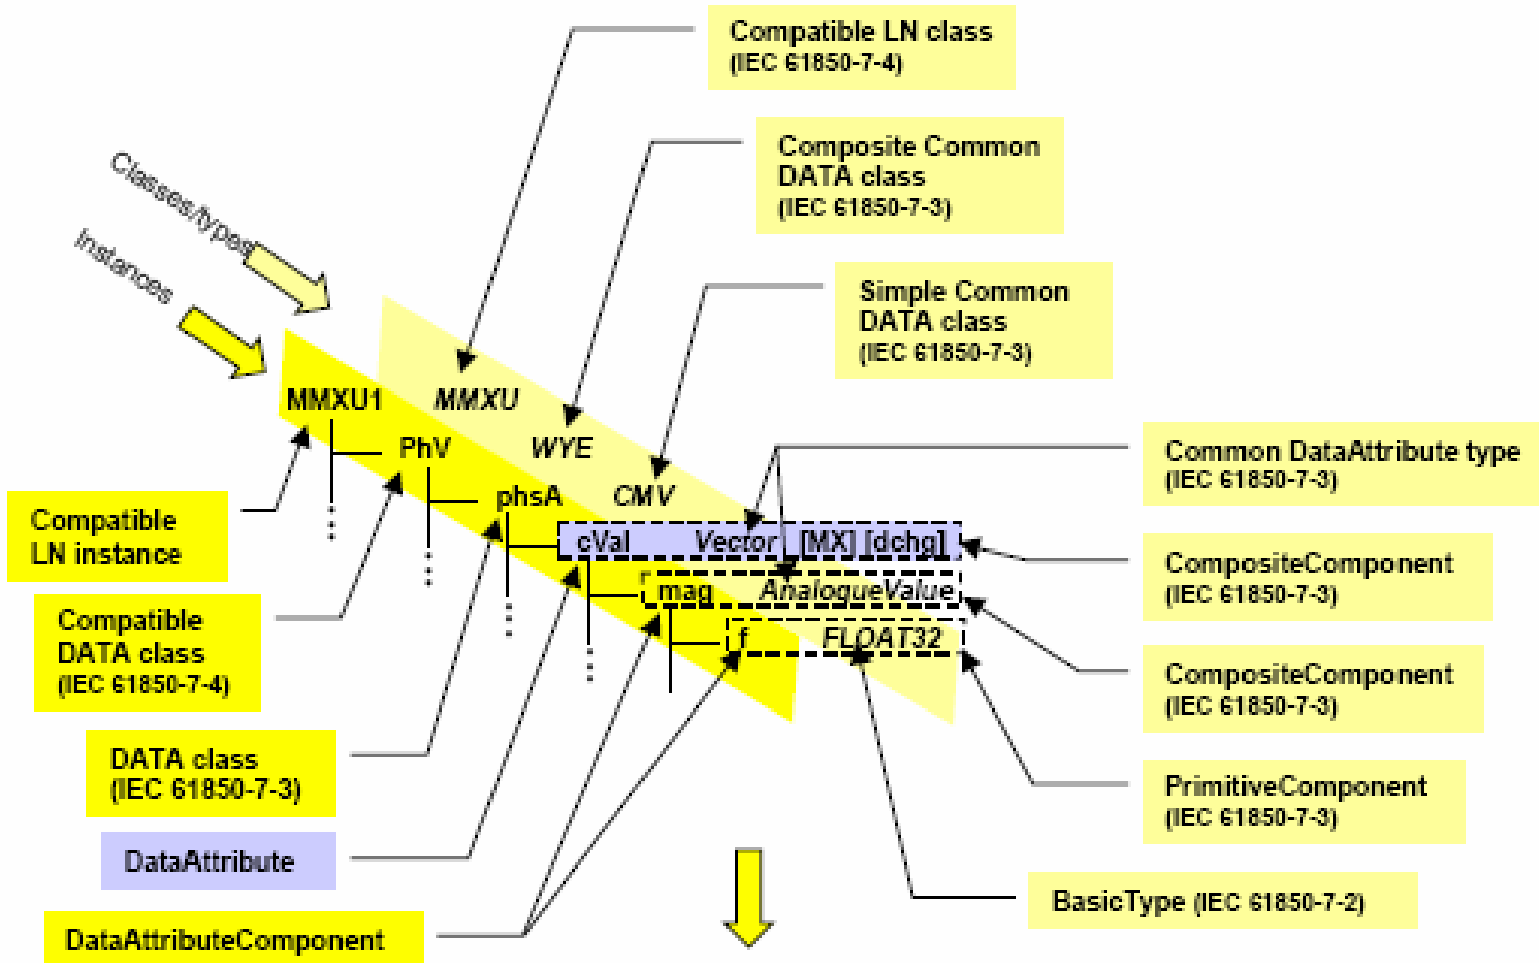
Compatible LN class
(IEC 61850-7-4)

Composite Common DATA class
(IEC 61850-7-3)

Simple Common DATA class
(IEC 61850-7-3)

Classes/types

Instances

MMXU1 MMXU

PhV WYE

phsA CMV

cVal Vector [MX] [dchg]

mag AnalogueValue

f FLOAT32

Common DataAttribute type
(IEC 61850-7-3)

CompositeComponent
(IEC 61850-7-3)

CompositeComponent
(IEC 61850-7-3)

PrimitiveComponent
(IEC 61850-7-3)

BasicType (IEC 61850-7-2)

Compatible LN instance

Compatible DATA class
(IEC 61850-7-4)

DATA class
(IEC 61850-7-3)

DataAttribute

DataAttributeComponent